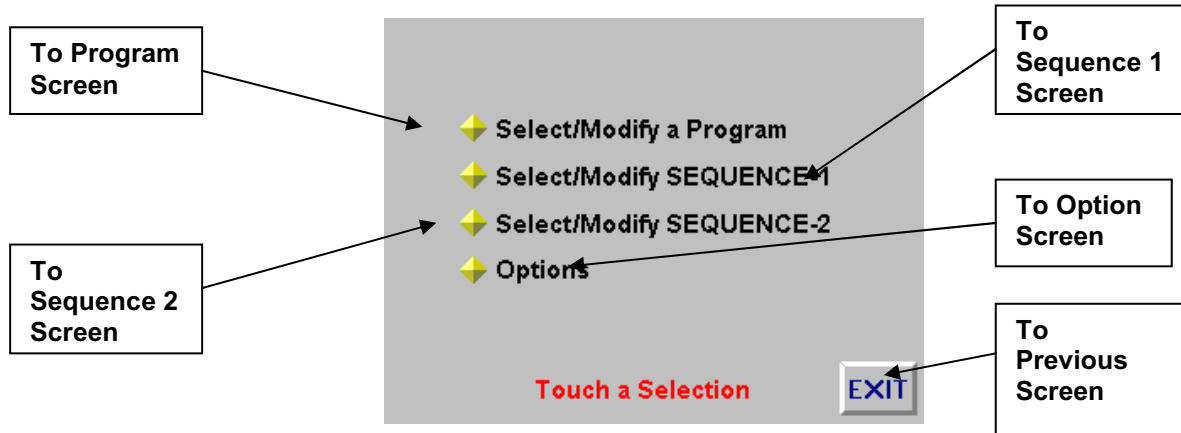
To Program Screen

To Sequence 1 Screen

Select/Modify a Program

Select/Modify SEQUENCE-1

Select/Modify SEQUENCE-2

Options

To Option Screen

To Sequence 2 Screen

To Previous Screen

Touch a Selection

EXIT